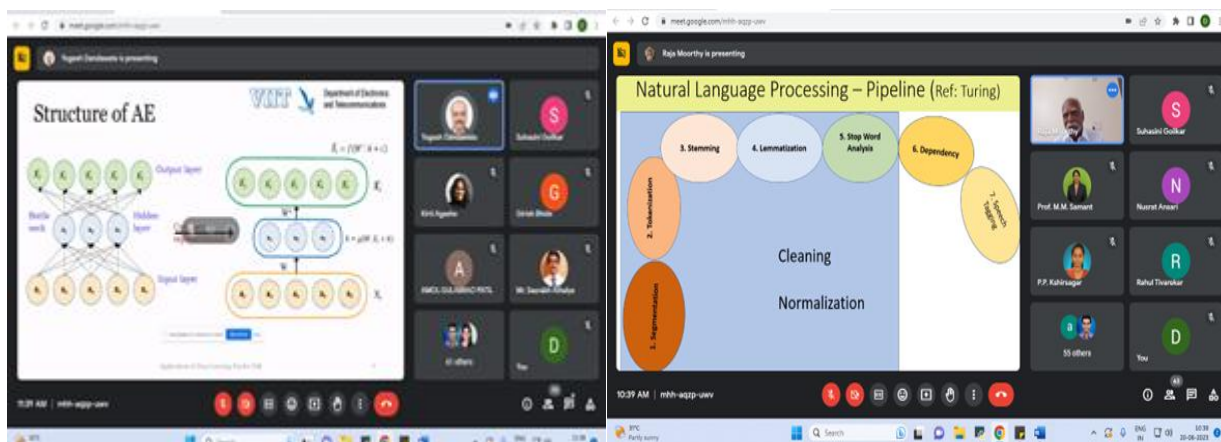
meet.google.com/mhh-aqzp-uwv

Yogesh Dandawate is presenting

Structure of AE

VIIT Department of Electronics and Telecommunications

Output layer

Bottle neck

Hidden layer

Input layer

Yogesh Dandawate

Suhasini Godkar

Kirti Agashe

Girish Bhide

AMOL GULABRAO PATIL

Mr. Saurabh Athalye

41 others

You

11:39 AM | mhh-aqzp-uwv

meet.google.com/mhh-aqzp-uwv

Raja Moorthy is presenting

Natural Language Processing – Pipeline (Ref: Turing)

3. Stemming

4. Lemmatization

5. Stop Word Analysis

6. Dependency

7. Speech Tagging

2. Tokenization

1. Segmentation

Cleaning

Normalization

Suhasini Godkar

Prof. M.M. Samant

Nusrat Ansari

P.P. Kshirsagar

Rahul Tivarekar

55 others

You

10:39 AM | mhh-aqzp-uwv

31°C Partly sunny

Search

ENG IN

10:39 20-08-2023